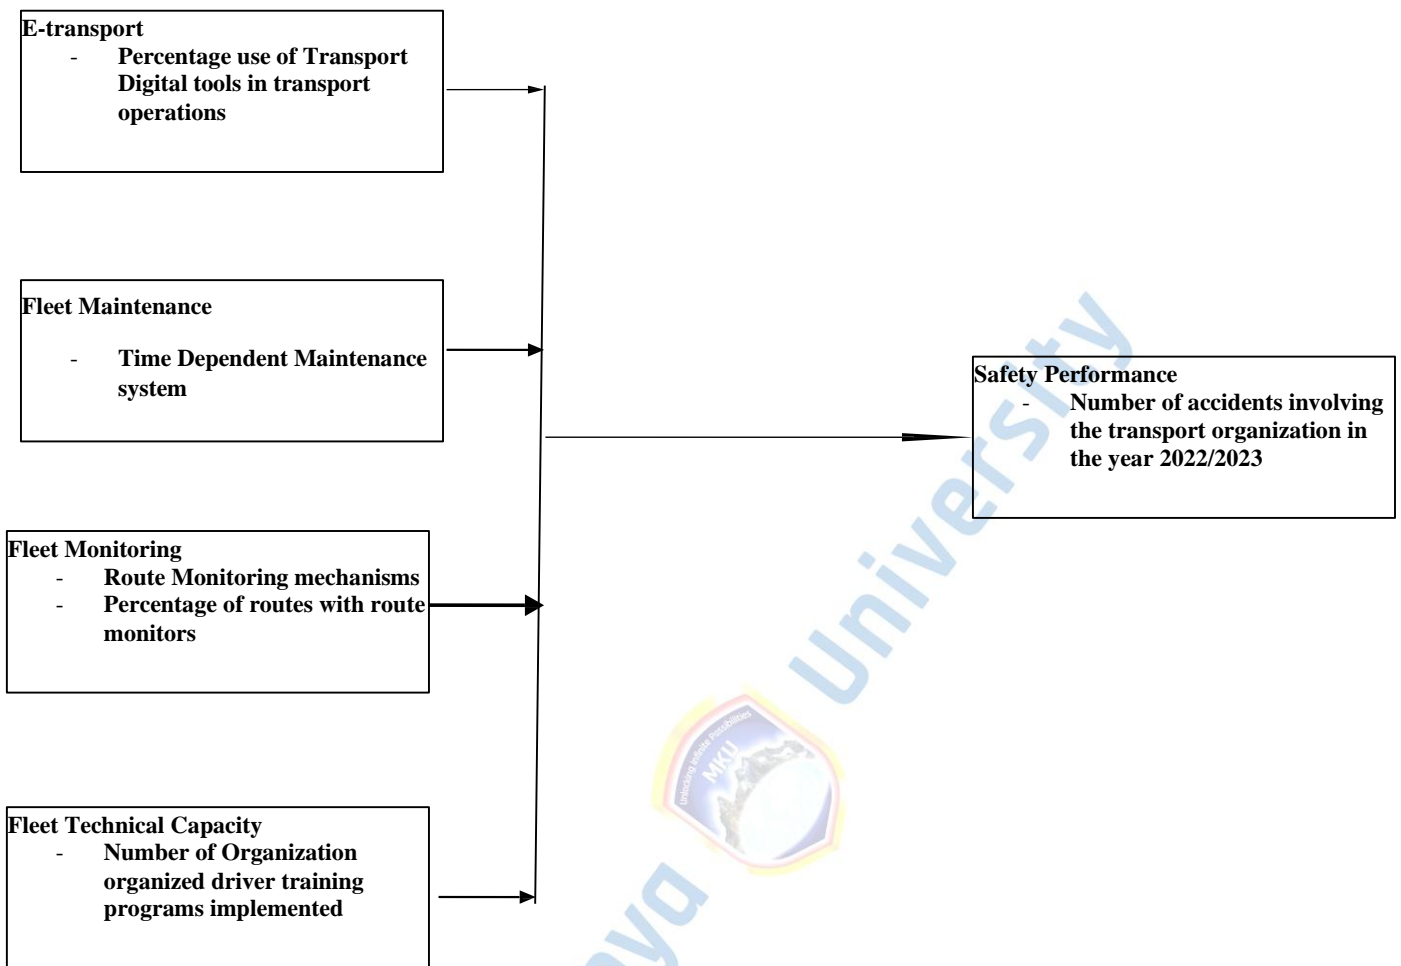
E-transport
- Percentage use of Transport Digital tools in transport operations

Fleet Maintenance
- Time Dependent Maintenance system

Fleet Monitoring
- Route Monitoring mechanisms
- Percentage of routes with route monitors

Fleet Technical Capacity
- Number of Organization organized driver training programs implemented

Safety Performance
- Number of accidents involving the transport organization in the year 2022/2023

University

Unlocking infinite Possibilities
MKU

ya